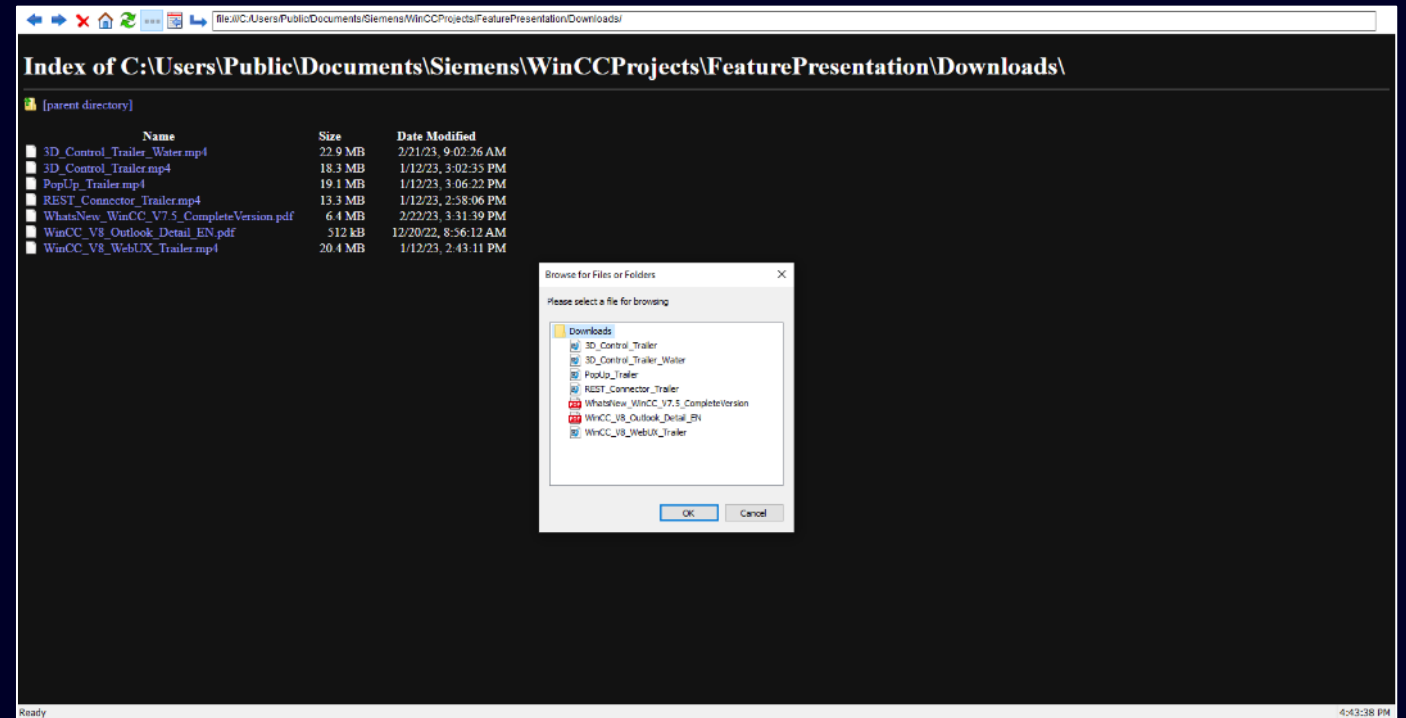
file:///C:/Users/Public/Documents/Siemens/WinCCProjects/FeaturePresentation/Downloads/

Index of C:\Users\Public\Documents\Siemens\WinCCProjects\FeaturePresentation\Downloads\

[parent directory]

| Name | Size | Date Modified |
|---|---|---|
| 3D_Control_Trailer_Water.mp4 | 22.9 MB | 2/21/23, 9:02:26 AM |
| 3D_Control_Trailer.mp4 | 18.3 MB | 1/12/23, 3:02:35 PM |
| PopUp_Trailer.mp4 | 19.1 MB | 1/12/23, 3:06:22 PM |
| REST_Connector_Trailer.mp4 | 13.3 MB | 1/12/23, 2:58:06 PM |
| WhatsNew_WinCC_V7.5_CompleteVersion.pdf | 6.4 MB | 2/22/23, 3:31:39 PM |
| WinCC_V8_Outlook_Detail_EN.pdf | 512 kB | 12/20/22, 8:56:12 AM |
| WinCC_V8_WebUX_Trailer.mp4 | 20.4 MB | 1/12/23, 2:43:11 PM |

Browse for Files or Folders

Please select a file for browsing

Downloads
3D_Control_Trailer
3D_Control_Trailer_Water
PopUp_Trailer
REST_Connector_Trailer
WhatsNew_WinCC_V7.5_CompleteVersion
WinCC_V8_Outlook_Detail_EN
WinCC_V8_WebUX_Trailer

OK
Cancel

Ready
4:43:38 PM